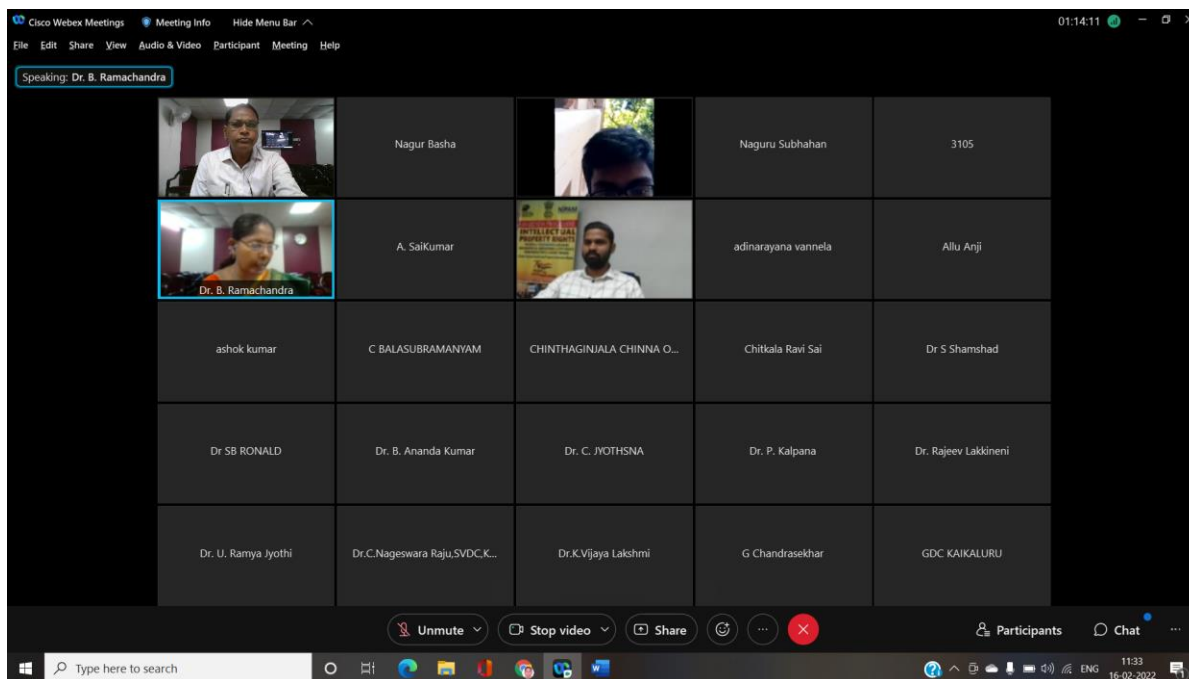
Cisco Webex Meetings Meeting Info Hide Menu Bar 01:14:11

File Edit Share View Audio & Video Participant Meeting Help

Speaking: Dr. B. Ramachandra

Nagur Basha

Naguru Subhahan

3105

Dr. B. Ramachandra

A. SaiKumar

INTELLECTUAL PROPERTY RIGHTS

adinarayana vannela

Allu Anji

ashok kumar

C BALASUBRAMANYAM

CHINTHAGINJALA CHINNA O...

Chitkala Ravi Sai

Dr S Shamshad

Dr SB RONALD

Dr. B. Ananda Kumar

Dr. C. JYOTHSNA

Dr. P. Kalpana

Dr. Rajeev Lakkineni

Dr. U. Ramya Jyothi

Dr.C.Nageswara Raju,SVDC,K...

Dr.K.Vijaya Lakshmi

G Chandrasekhar

GDC KAIKALURU

Unmute

Stop video

Share

Participants

Chat

Type here to search

ENG 11:33 16-02-2022